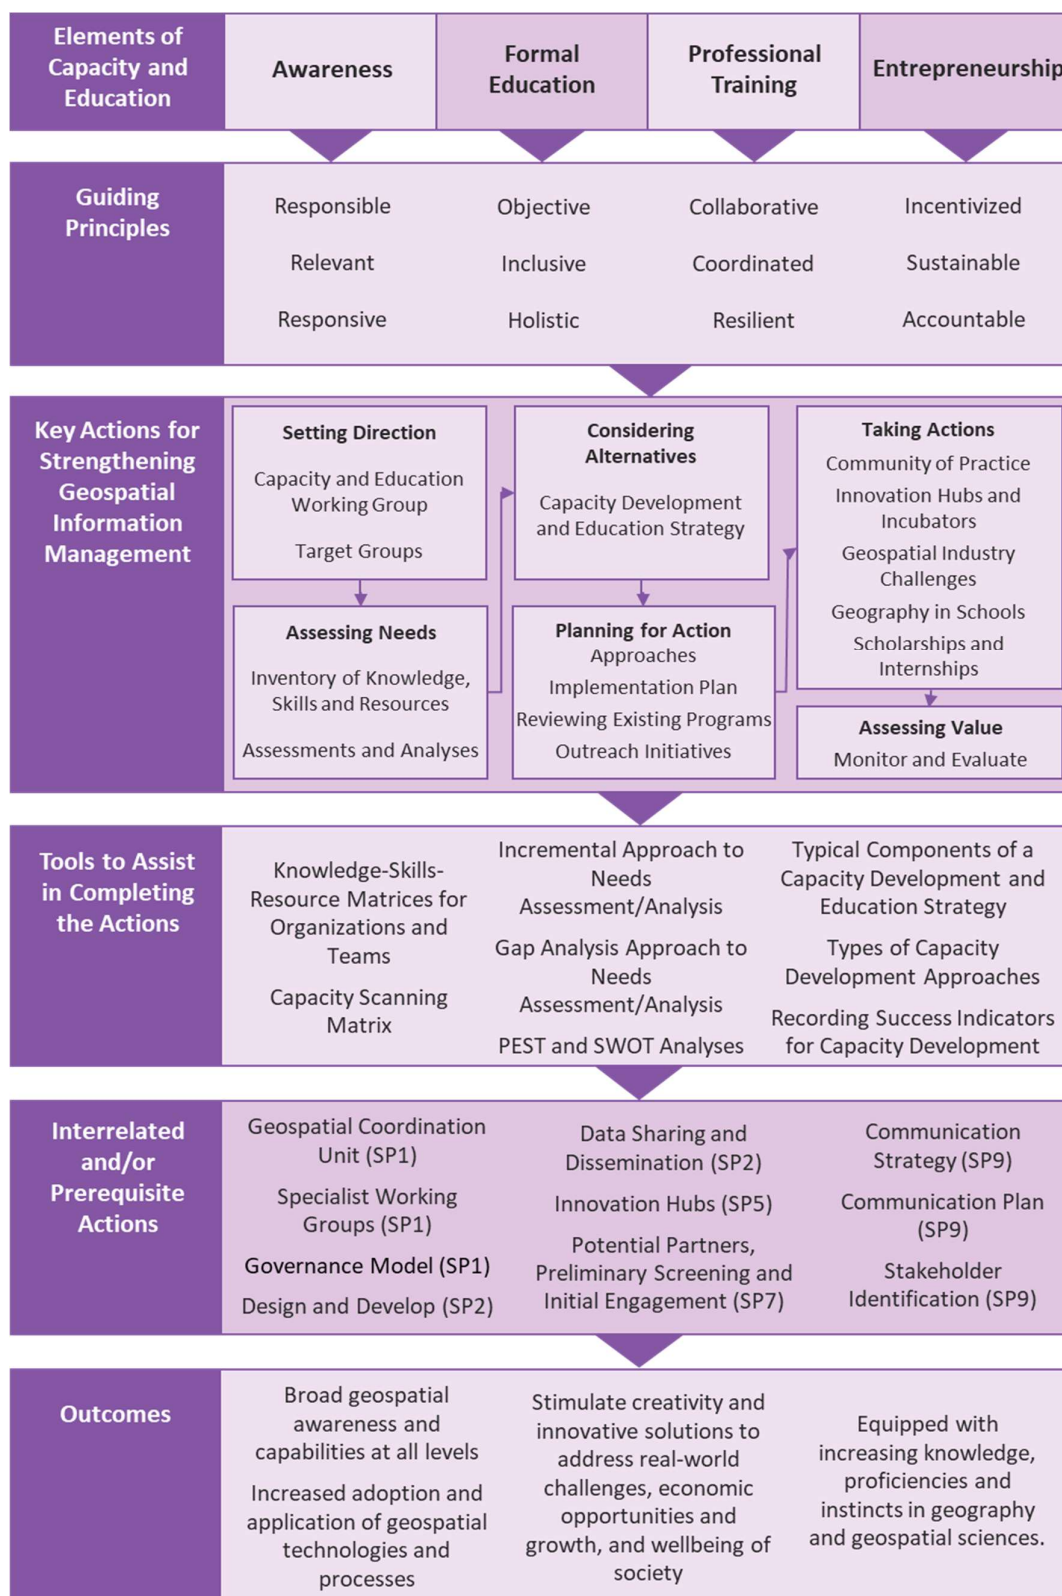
Elements of Capacity and Education

Awareness

Formal Education

Professional Training

Entrepreneurship

Guiding Principles

Responsible
Relevant
Responsive

Objective
Inclusive
Holistic

Collaborative
Coordinated
Resilient

Incentivized
Sustainable
Accountable

Key Actions for Strengthening Geospatial Information Management

Setting Direction
Capacity and Education Working Group
Target Groups

Assessing Needs
Inventory of Knowledge, Skills and Resources
Assessments and Analyses

Considering Alternatives
Capacity Development and Education Strategy

Planning for Action
Approaches
Implementation Plan
Reviewing Existing Programs
Outreach Initiatives

Taking Actions
Community of Practice
Innovation Hubs and Incubators
Geospatial Industry Challenges
Geography in Schools
Scholarships and Internships

Assessing Value
Monitor and Evaluate

Tools to Assist in Completing the Actions

Knowledge-Skills-Resource Matrices for Organizations and Teams
Capacity Scanning Matrix

Incremental Approach to Needs Assessment/Analysis
Gap Analysis Approach to Needs Assessment/Analysis
PEST and SWOT Analyses

Typical Components of a Capacity Development and Education Strategy
Types of Capacity Development Approaches
Recording Success Indicators for Capacity Development

Interrelated and/or Prerequisite Actions

Geospatial Coordination Unit (SP1)
Specialist Working Groups (SP1)
Governance Model (SP1)
Design and Develop (SP2)

Data Sharing and Dissemination (SP2)
Innovation Hubs (SP5)
Potential Partners, Preliminary Screening and Initial Engagement (SP7)

Communication Strategy (SP9)
Communication Plan (SP9)
Stakeholder Identification (SP9)

Outcomes

Broad geospatial awareness and capabilities at all levels
Increased adoption and application of geospatial technologies and processes

Stimulate creativity and innovative solutions to address real-world challenges, economic opportunities and growth, and wellbeing of society

Equipped with increasing knowledge, proficiencies and instincts in geography and geospatial sciences.